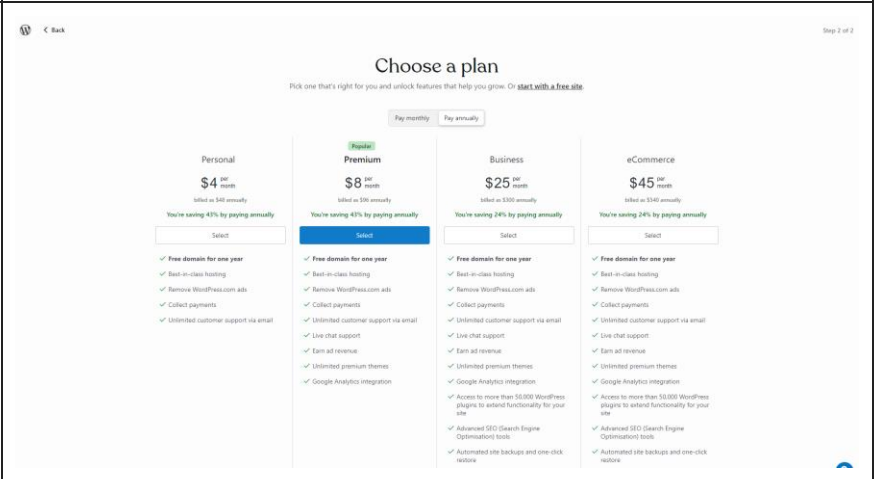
Back

Step 2 of 2

Choose a plan

Pick one that's right for you and unlock features that help you grow. Or start with a free site.

Pay monthly | Pay annually

Personal

$4 per month

billed as $48 annually

You're saving 43% by paying annually

Select

Free domain for one year
Best-in-class hosting
Remove WordPress.com ads
Collect payments
Unlimited customer support via email

Popular

Premium

$8 per month

billed as $96 annually

You're saving 43% by paying annually

Select

Free domain for one year
Best-in-class hosting
Remove WordPress.com ads
Collect payments
Unlimited customer support via email
Live chat support
Earn ad revenue
Unlimited premium themes
Google Analytics integration

Business

$25 per month

billed as $300 annually

You're saving 24% by paying annually

Select

Free domain for one year
Best-in-class hosting
Remove WordPress.com ads
Collect payments
Unlimited customer support via email
Live chat support
Earn ad revenue
Unlimited premium themes
Google Analytics integration
Access to more than 50,000 WordPress plugins to extend functionality for your site
Advanced SEO (Search Engine Optimisation) tools
Automated site backups and one-click restore

eCommerce

$45 per month

billed as $540 annually

You're saving 24% by paying annually

Select

Free domain for one year
Best-in-class hosting
Remove WordPress.com ads
Collect payments
Unlimited customer support via email
Live chat support
Earn ad revenue
Unlimited premium themes
Google Analytics integration
Access to more than 50,000 WordPress plugins to extend functionality for your site
Advanced SEO (Search Engine Optimisation) tools
Automated site backups and one-click restore